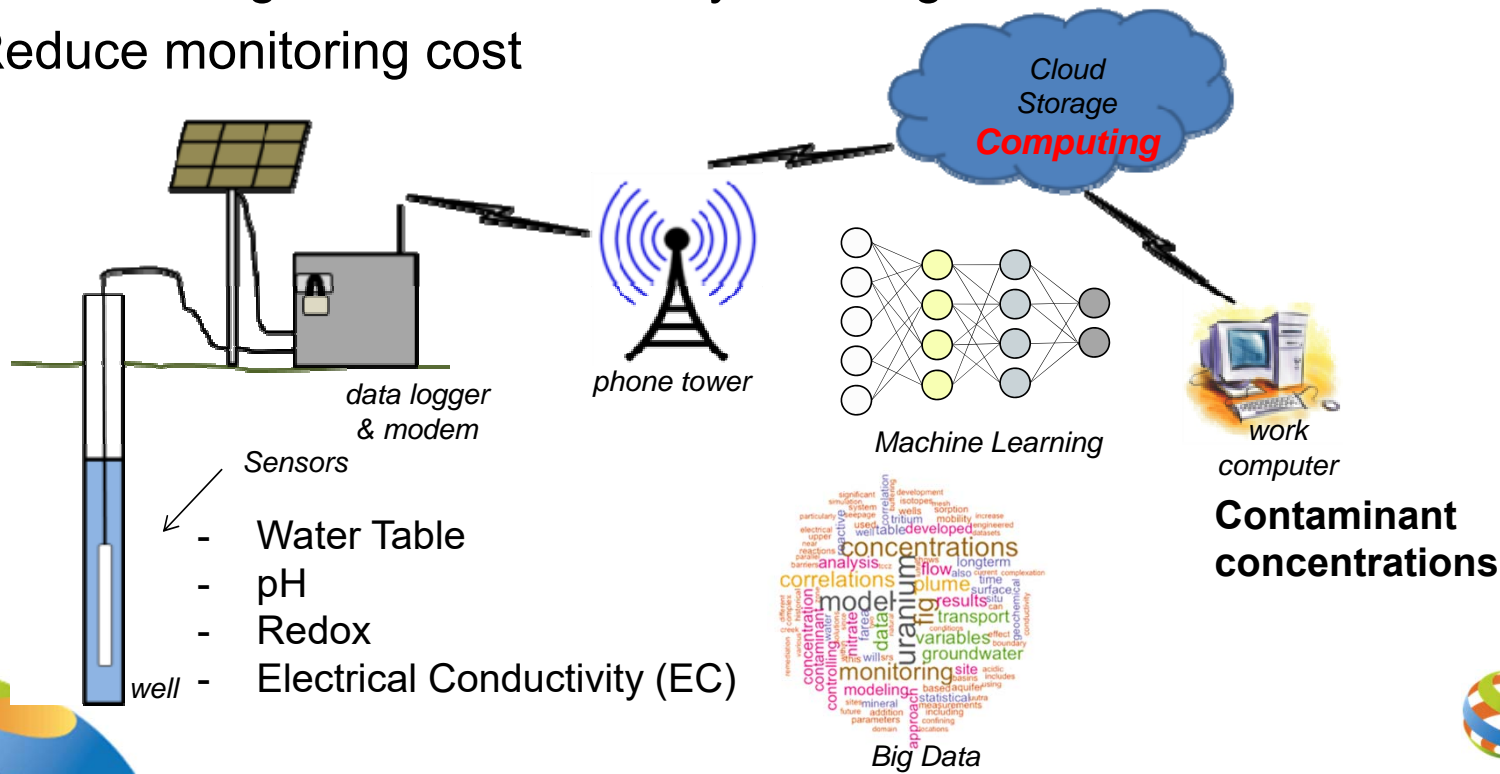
educe monitoring cost

Cloud
Storage
Computing

data logger
& modem

phone tower

Machine Learning

work
computer

Contaminant
concentrations

Sensors

- Water Table
- pH
- Redox
- Electrical Conductivity (EC)

well

concentrations
correlations
model
uranium
plume
flow
results
transport
variables
groundwater
monitoring
analysis
developed
modeling
statistical
approach
data
nitrate
fig

Big Data